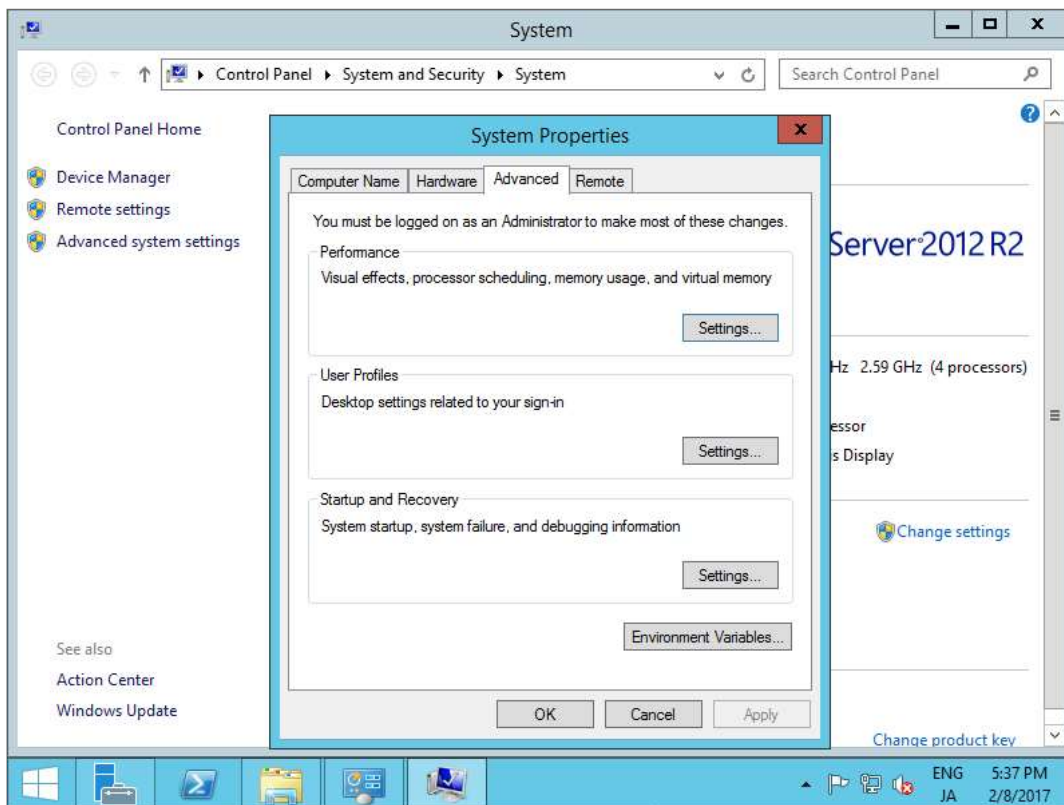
System

Control Panel ▸ System and Security ▸ System

Search Control Panel

Control Panel Home

Device Manager
Remote settings
Advanced system settings

System Properties

Computer Name | Hardware | Advanced | Remote

You must be logged on as an Administrator to make most of these changes.

Performance
Visual effects, processor scheduling, memory usage, and virtual memory
Settings...

User Profiles
Desktop settings related to your sign-in
Settings...

Startup and Recovery
System startup, system failure, and debugging information
Settings...

Environment Variables...

OK Cancel Apply

Server 2012 R2

Hz 2.59 GHz (4 processors)

essor
s Display

Change settings

See also
Action Center
Windows Update

Change product key

ENG
JA
5:37 PM
2/8/2017